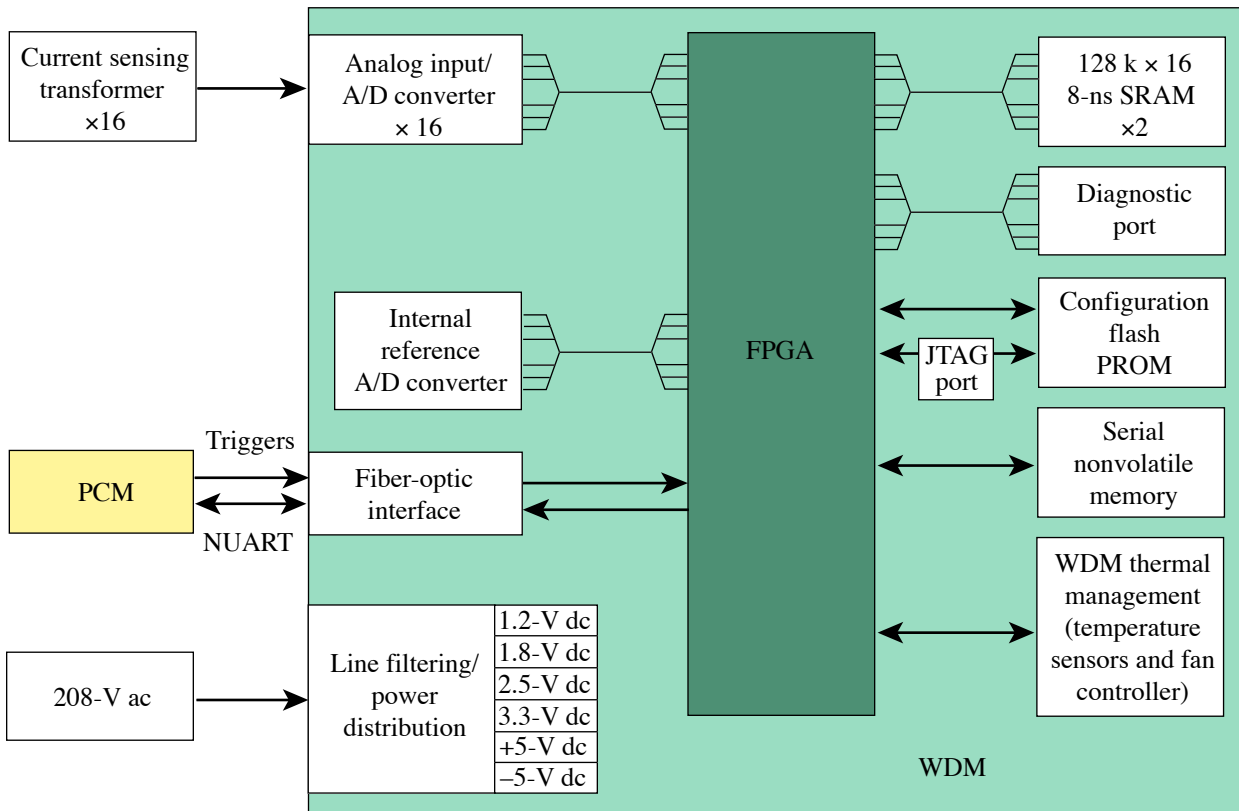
Current sensing transformer ×16

Analog input/ A/D converter × 16

FPGA

128 k × 16 8-ns SRAM ×2

Diagnostic port

Internal reference A/D converter

Configuration flash PROM

JTAG port

Triggers

PCM

NUART

Fiber-optic interface

Serial nonvolatile memory

WDM thermal management (temperature sensors and fan controller)

208-V ac

Line filtering/ power distribution

1.2-V dc
1.8-V dc
2.5-V dc
3.3-V dc
+5-V dc
–5-V dc

WDM